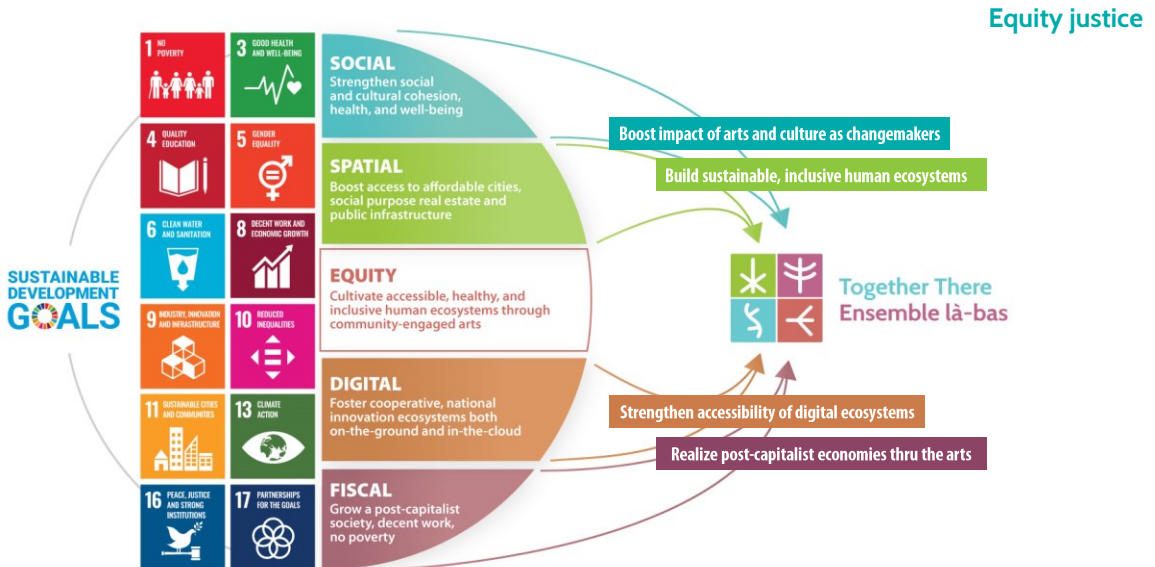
Equity justice

SUSTAINABLE DEVELOPMENT GOALS

1 NO POVERTY

3 GOOD HEALTH AND WELL-BEING

4 QUALITY EDUCATION

5 GENDER EQUALITY

6 CLEAN WATER AND SANITATION

8 DECENT WORK AND ECONOMIC GROWTH

9 INDUSTRY, INNOVATION AND INFRASTRUCTURE

10 REDUCED INEQUALITIES

11 SUSTAINABLE CITIES AND COMMUNITIES

13 CLIMATE ACTION

16 PEACE, JUSTICE AND STRONG INSTITUTIONS

17 PARTNERSHIPS FOR THE GOALS

SOCIAL
Strengthen social and cultural cohesion, health, and well-being

SPATIAL
Boost access to affordable cities, social purpose real estate and public infrastructure

EQUITY
Cultivate accessible, healthy, and inclusive human ecosystems through community-engaged arts

DIGITAL
Foster cooperative, national innovation ecosystems both on-the-ground and in-the-cloud

FISCAL
Grow a post-capitalist society, decent work, no poverty

Boost impact of arts and culture as changemakers

Build sustainable, inclusive human ecosystems

Together There
Ensemble là-bas

Strengthen accessibility of digital ecosystems

Realize post-capitalist economies thru the arts